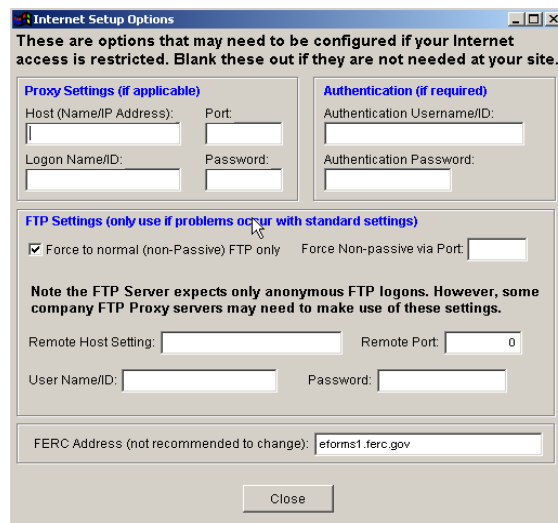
Internet Setup Options

These are options that may need to be configured if your Internet access is restricted. Blank these out if they are not needed at your site.

Proxy Settings (if applicable)

Host (Name/IP Address):

Port:

Logon Name/ID:

Password:

Authentication (if required)

Authentication Username/ID:

Authentication Password:

FTP Settings (only use if problems occur with standard settings)

Force to normal (non-Passive) FTP only

Force Non-passive via Port:

Note the FTP Server expects only anonymous FTP logons. However, some company FTP Proxy servers may need to make use of these settings.

Remote Host Setting:

Remote Port: 0

User Name/ID:

Password:

FERC Address (not recommended to change): eforms1.ferc.gov

Close